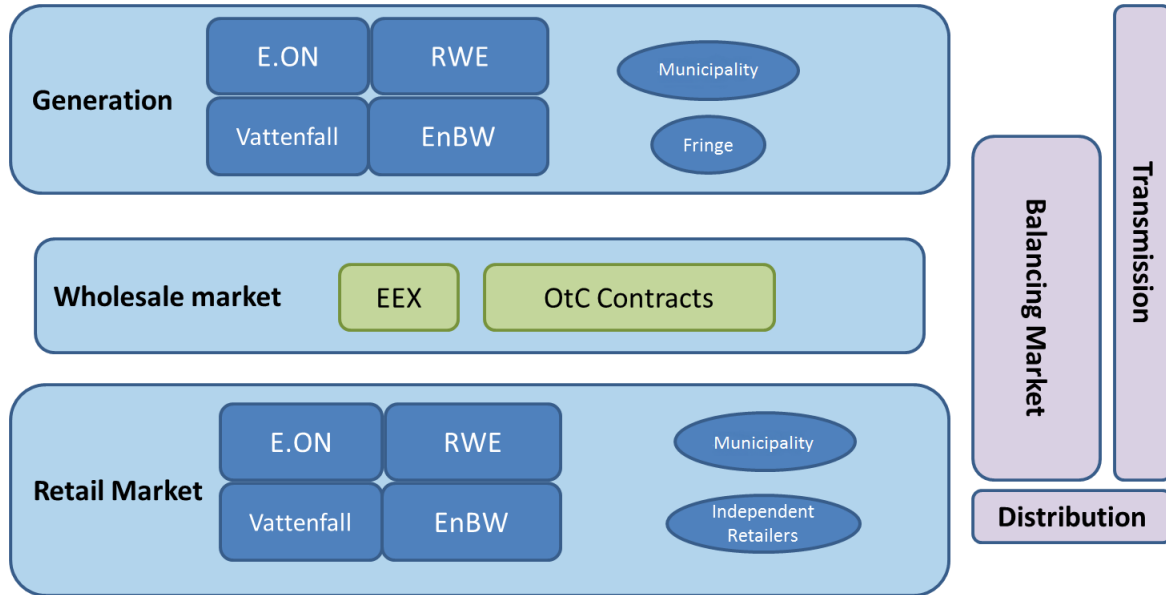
Generation

E.ON

RWE

Vattenfall

EnBW

Municipality

Fringe

Wholesale market

EEX

OtC Contracts

Retail Market

E.ON

RWE

Vattenfall

EnBW

Municipality

Independent Retailers

Balancing Market

Transmission

Distribution